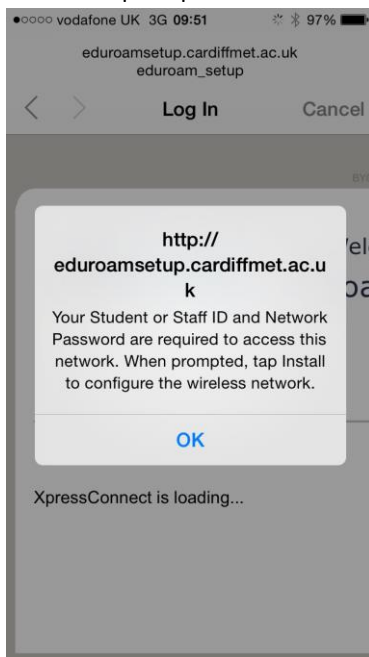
●○○○○ vodafone UK 3G 09:51 97%

eduroamsetup.cardiffmet.ac.uk
eduroam_setup

Log In

Cancel

http://
eduroamsetup.cardiffmet.ac.uk

Your Student or Staff ID and Network Password are required to access this network. When prompted, tap Install to configure the wireless network.

OK

XpressConnect is loading...